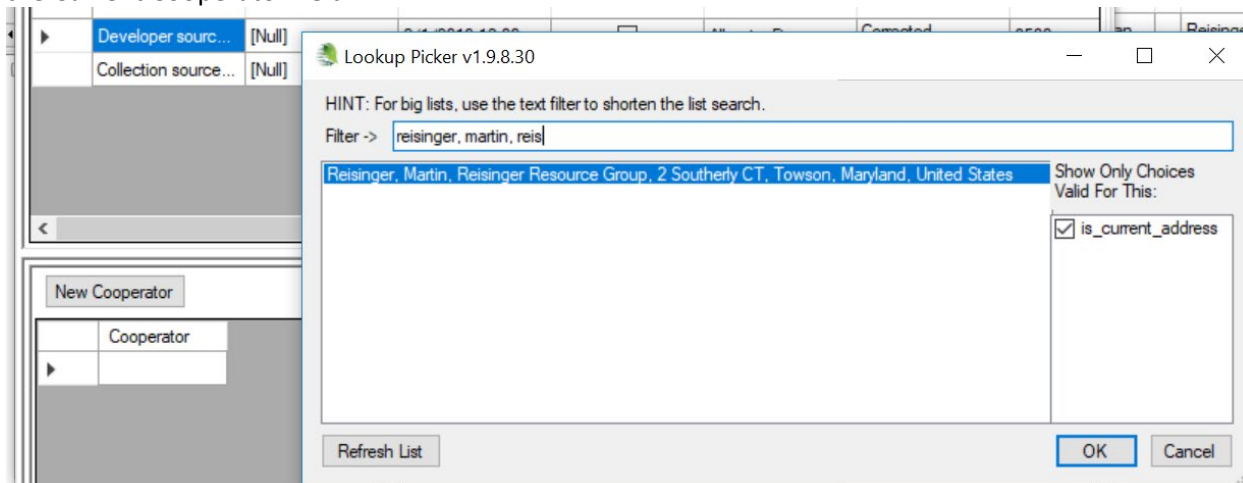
Developer sourc... [Null]
Collection source... [Null]

Lookup Picker v1.9.8.30

HINT: For big lists, use the text filter to shorten the list search.

Filter -> reisinger, martin, reis

Reisinger, Martin, Reisinger Resource Group, 2 Southerly CT, Towson, Maryland, United States

Show Only Choices Valid For This:

is_current_address

Refresh List

OK

Cancel

New Cooperator

Cooperator